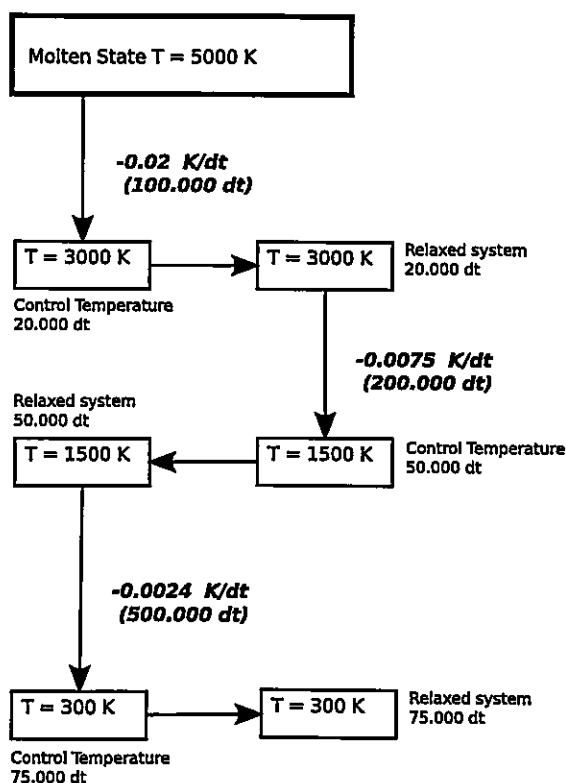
Molten State T = 5000 K

-0.02 K/dt
(100.000 dt)

T = 3000 K

T = 3000 K

Relaxed system
20.000 dt

Control Temperature
20.000 dt

-0.0075 K/dt
(200.000 dt)

Relaxed system
50.000 dt

T = 1500 K

T = 1500 K

Control Temperature
50.000 dt

-0.0024 K/dt
(500.000 dt)

T = 300 K

T = 300 K

Relaxed system
75.000 dt

Control Temperature
75.000 dt